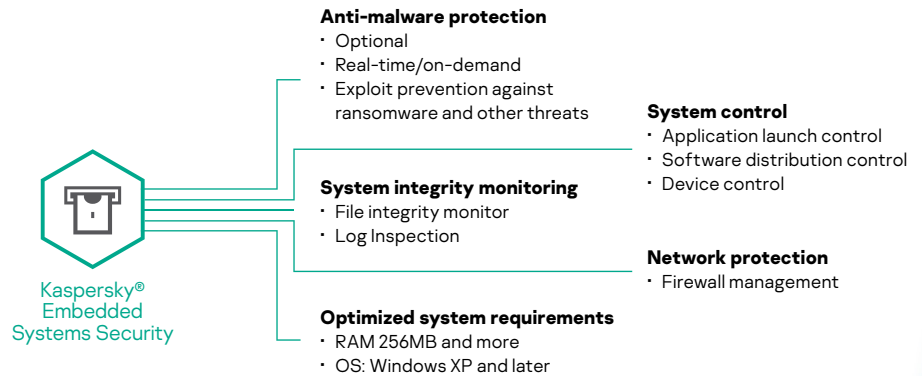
Kaspersky®
Embedded
Systems Security

**Anti-malware protection**
· Optional
· Real-time/on-demand
· Exploit prevention against ransomware and other threats

**System control**
· Application launch control
· Software distribution control
· Device control

**System integrity monitoring**
· File integrity monitor
· Log Inspection

**Network protection**
· Firewall management

**Optimized system requirements**
· RAM 256MB and more
· OS: Windows XP and later